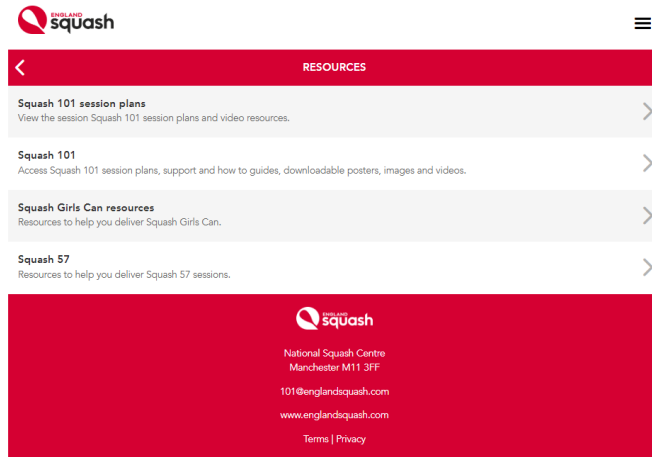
ENGLAND squash

RESOURCES

Squash 101 session plans
View the session Squash 101 session plans and video resources.

Squash 101
Access Squash 101 session plans, support and how to guides, downloadable posters, images and videos.

Squash Girls Can resources
Resources to help you deliver Squash Girls Can.

Squash 57
Resources to help you deliver Squash 57 sessions.

ENGLAND squash

National Squash Centre
Manchester M11 3FF

101@englandsquash.com

www.englandsquash.com

Terms | Privacy